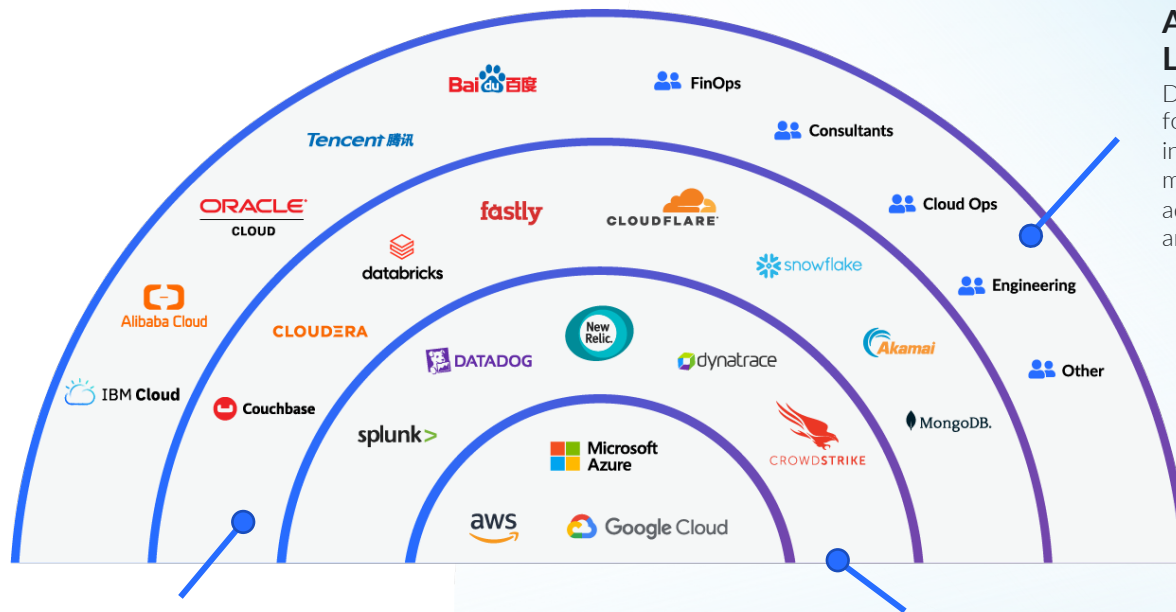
A
L
D
fo
in
m
ac
ar

Bai du 百度
FinOps
Tencent 腾讯
Consultants
ORACLE
CLOUD
fastly
CLOUDFLARE
Cloud Ops
databricks
snowflake
Alibaba Cloud
Engineering
CLOUDERA
New Relic.
Akamai
DATADOG
dynatrace
Other
IBM Cloud
Couchbase
MongoDB.
splunk>
CROWDSTRIKE
Microsoft Azure
aws
Google Cloud